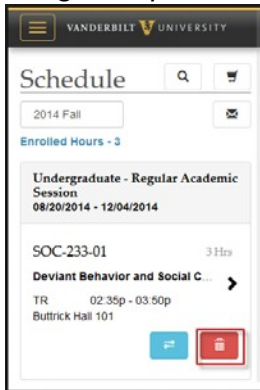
VANDERBILT UNIVERSITY

Schedule

2014 Fall

Enrolled Hours - 3

Undergraduate - Regular Academic Session
08/20/2014 - 12/04/2014

SOC-233-01 3 Hrs

Deviant Behavior and Social C...

TR 02:35p - 03:50p

Buttrick Hall 101